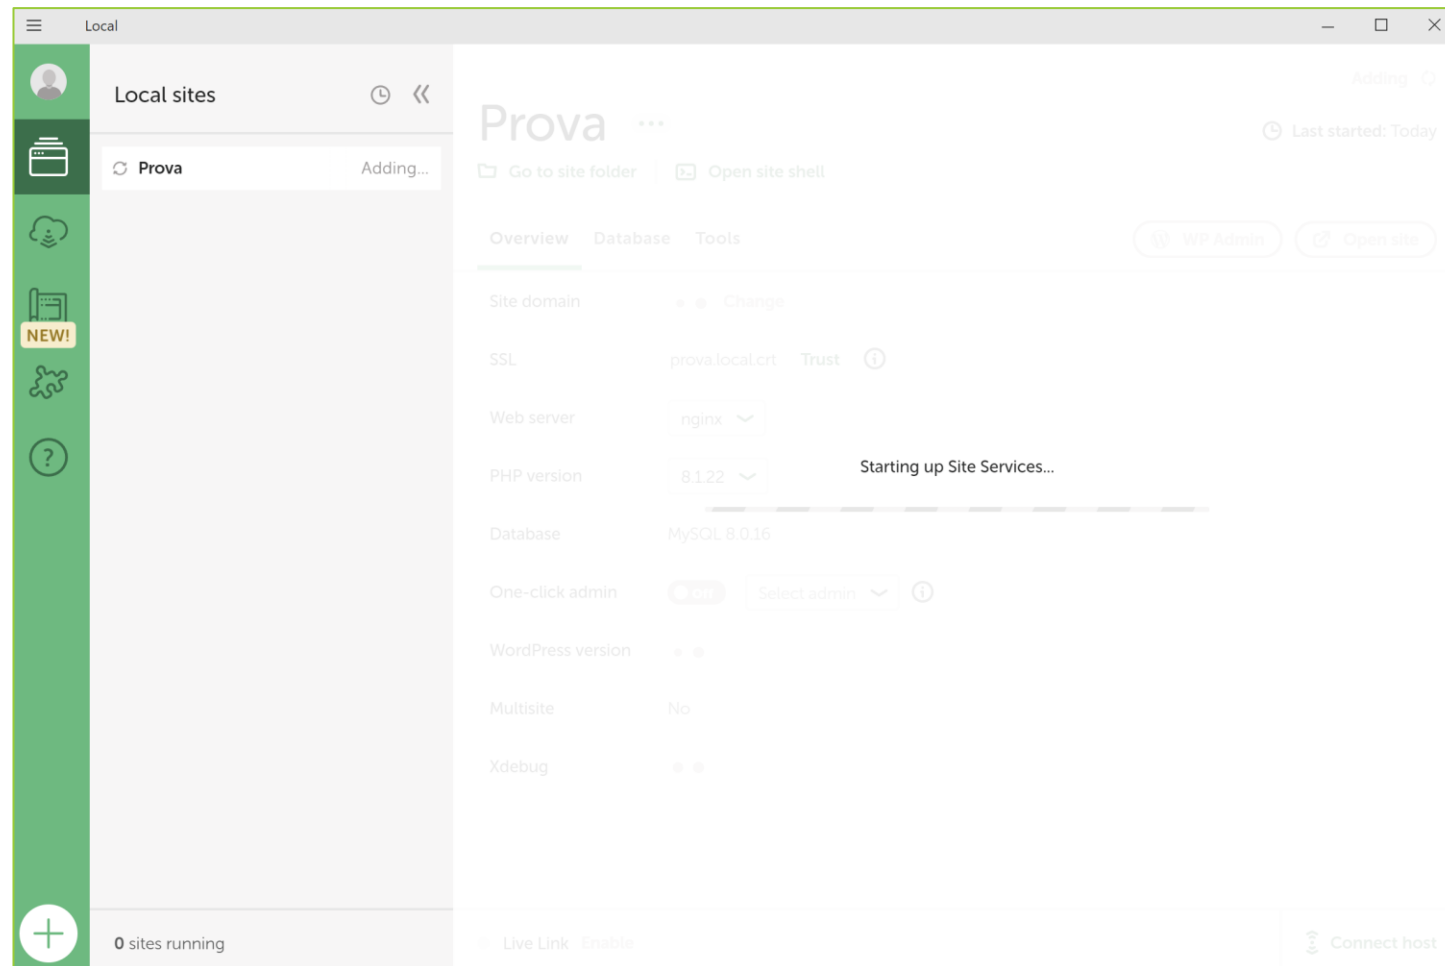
Local

NEW!

Local sites

Prova Adding...

0 sites running

Adding

Prova ···

Last started: Today

Go to site folder Open site shell

Overview Database Tools

WP Admin Open site

Site domain Change

SSL prova.local.crt Trust

Web server nginx

PHP version 8.1.22

Starting up Site Services...

Database MySQL 8.0.16

One-click admin Off Select admin

WordPress version

Multisite No

Xdebug

Live Link Enable

Connect host